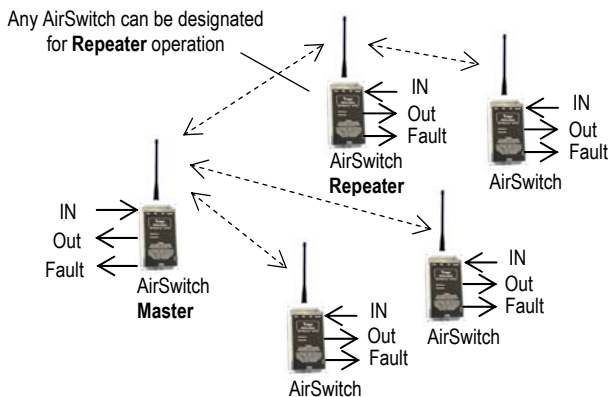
Any AirSwitch can be designated for **Repeater** operation

IN
Out
Fault
AirSwitch
**Repeater**

IN
Out
Fault
AirSwitch

IN
Out
Fault
AirSwitch
**Master**

IN
Out
Fault
AirSwitch

IN
Out
Fault
AirSwitch